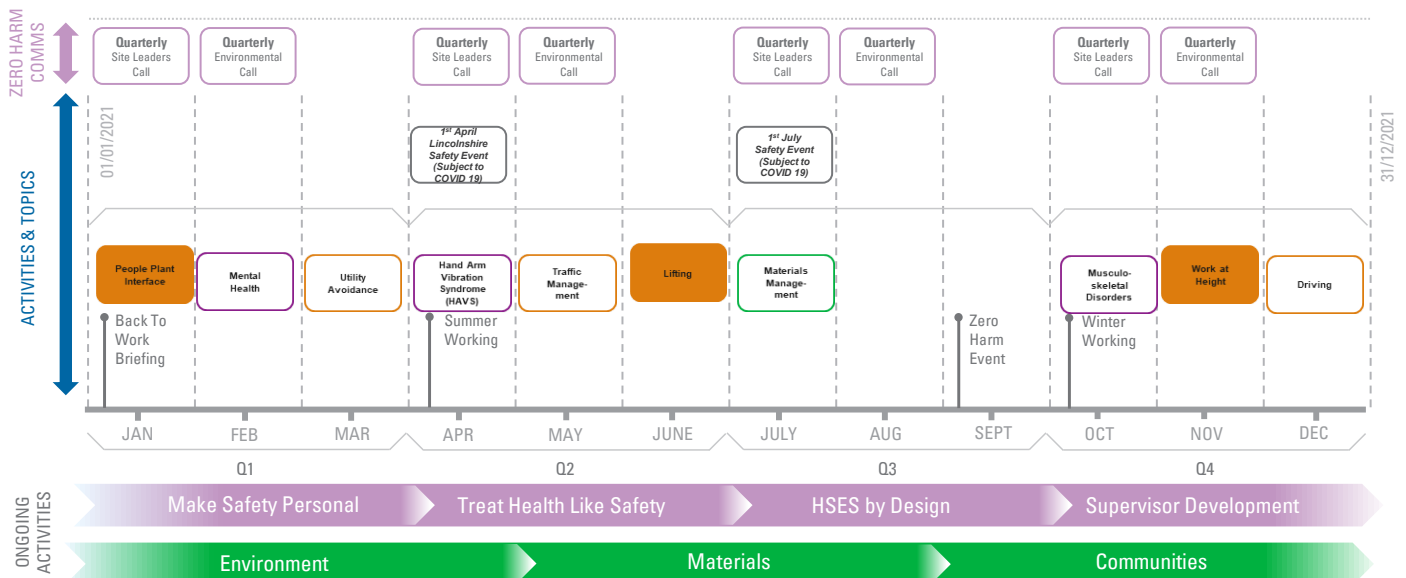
ZERO HARM COMMS

Quarterly Site Leaders Call

Quarterly Environmental Call

Quarterly Site Leaders Call

Quarterly Environmental Call

Quarterly Site Leaders Call

Quarterly Environmental Call

Quarterly Site Leaders Call

Quarterly Environmental Call

ACTIVITIES & TOPICS

01/01/2021

$1^{st}$ April Lincolnshire Safety Event (Subject to COVID 19)

$1^{st}$ July Safety Event (Subject to COVID 19)

31/12/2021

People Plant Interface

Mental Health

Utility Avoidance

Hand Arm Vibration Syndrome (HAVS)

Traffic Management

Lifting

Materials Management

Musculoskeletal Disorders

Work at Height

Driving

Back To Work Briefing

Summer Working

Zero Harm Event

Winter Working

JAN FEB MAR APR MAY JUNE JULY AUG SEPT OCT NOV DEC

Q1 Q2 Q3 Q4

ONGOING ACTIVITIES

Make Safety Personal

Treat Health Like Safety

HSES by Design

Supervisor Development

Environment

Materials

Communities